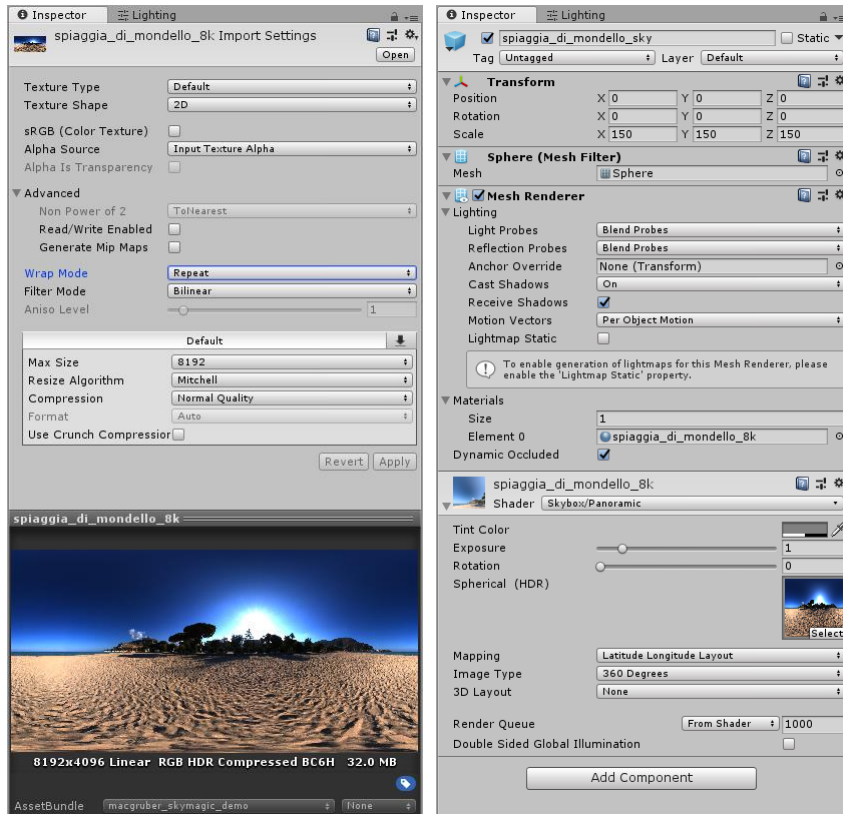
Inspector | Lighting

spiaggia_di_mondello_8k Import Settings
Open

Texture Type: Default
Texture Shape: 2D

sRGB (Color Texture)
Alpha Source: Input Texture Alpha
Alpha Is Transparency

Advanced
Non Power of 2: ToNearest
Read/Write Enabled
Generate Mip Maps

Wrap Mode: Repeat
Filter Mode: Bilinear
Aniso Level: 1

Default

| | |
|---|---|
| Max Size | 8192 |
| Resize Algorithm | Mitchell |
| Compression | Normal Quality |
| Format | Auto |
| Use Crunch Compression | |

Revert Apply

spiaggia_di_mondello_8k

8192x4096 Linear RGB HDR Compressed BC6H 32.0 MB

AssetBundle: macgruber_skymagic_demo | None

Inspector | Lighting

spiaggia_di_mondello_sky | Static
Tag: Untagged | Layer: Default

Transform

| | | | |
|---|---|---|---|
| Position | X 0 | Y 0 | Z 0 |
| Rotation | X 0 | Y 0 | Z 0 |
| Scale | X 150 | Y 150 | Z 150 |

Sphere (Mesh Filter)
Mesh: Sphere

Mesh Renderer
Lighting
Light Probes: Blend Probes
Reflection Probes: Blend Probes
Anchor Override: None (Transform)
Cast Shadows: On
Receive Shadows
Motion Vectors: Per Object Motion
Lightmap Static

To enable generation of lightmaps for this Mesh Renderer, please enable the 'Lightmap Static' property.

Materials
Size: 1
Element 0: spiaggia_di_mondello_8k
Dynamic Occluded

spiaggia_di_mondello_8k
Shader: Skybox/Panoramic

Tint Color
Exposure: 1
Rotation: 0
Spherical (HDR)
Select

Mapping: Latitude Longitude Layout
Image Type: 360 Degrees
3D Layout: None

Render Queue: From Shader | 1000
Double Sided Global Illumination

Add Component